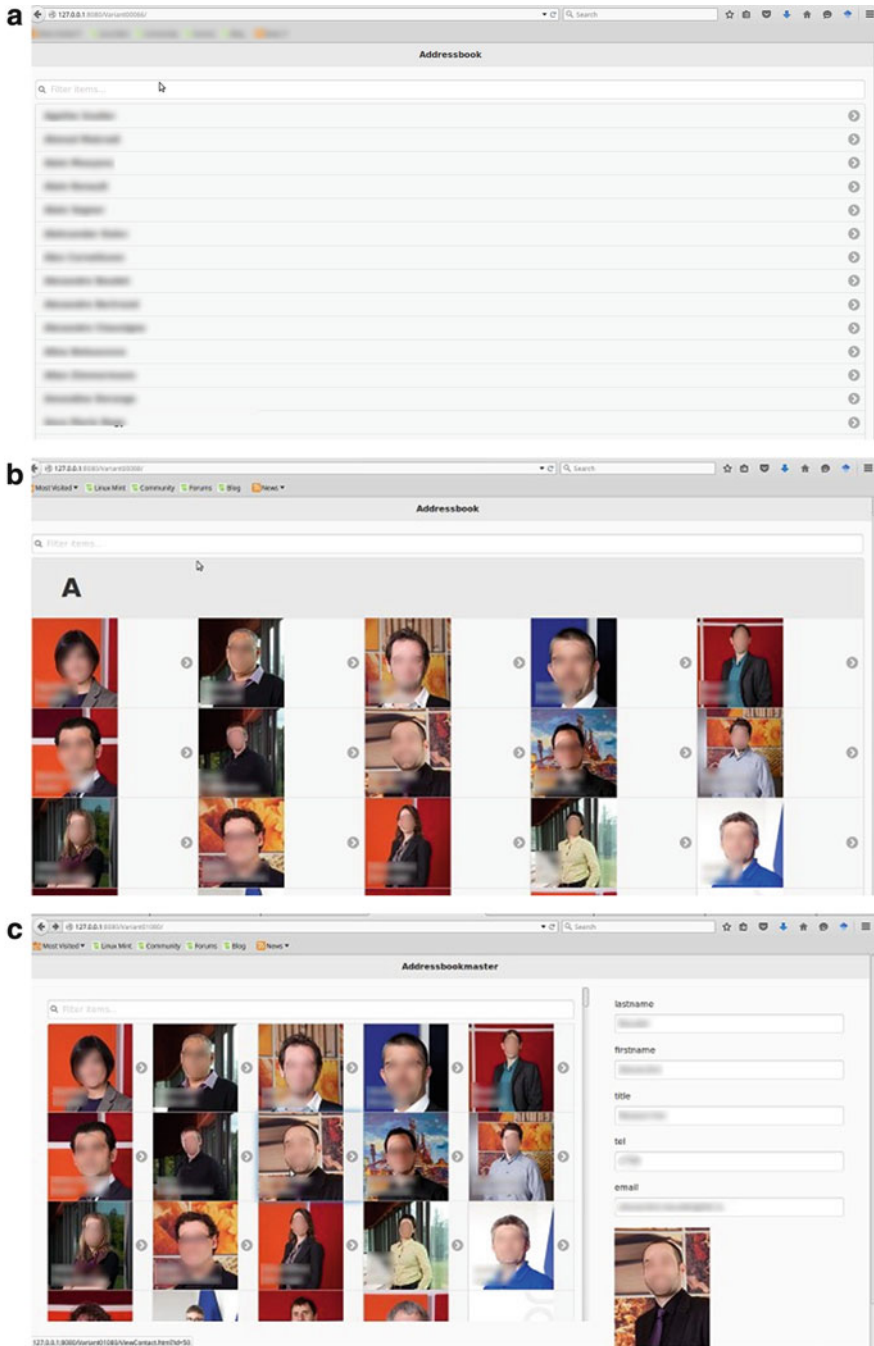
a

127.0.0.1:8080/Variant00066/

Search

Addressbook

Filter items...

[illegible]
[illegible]
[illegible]
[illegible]
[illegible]
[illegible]
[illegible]
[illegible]
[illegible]
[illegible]
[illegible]
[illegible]
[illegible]
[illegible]

b

127.0.0.1:8080/Variant00068/

Search

Most Visited ▾ Linux Mint Community Forums Blog News ▾

Addressbook

Filter items...

A

c

127.0.0.1:8080/Variant01080/

Search

Most Visited ▾ Linux Mint Community Forums Blog News ▾

Addressbookmaster

Filter items...

lastname

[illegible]

firstname

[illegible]

title

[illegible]

tel

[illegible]

email

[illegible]

127.0.0.1:8080/Variant01080/ViewContact.html?id=50